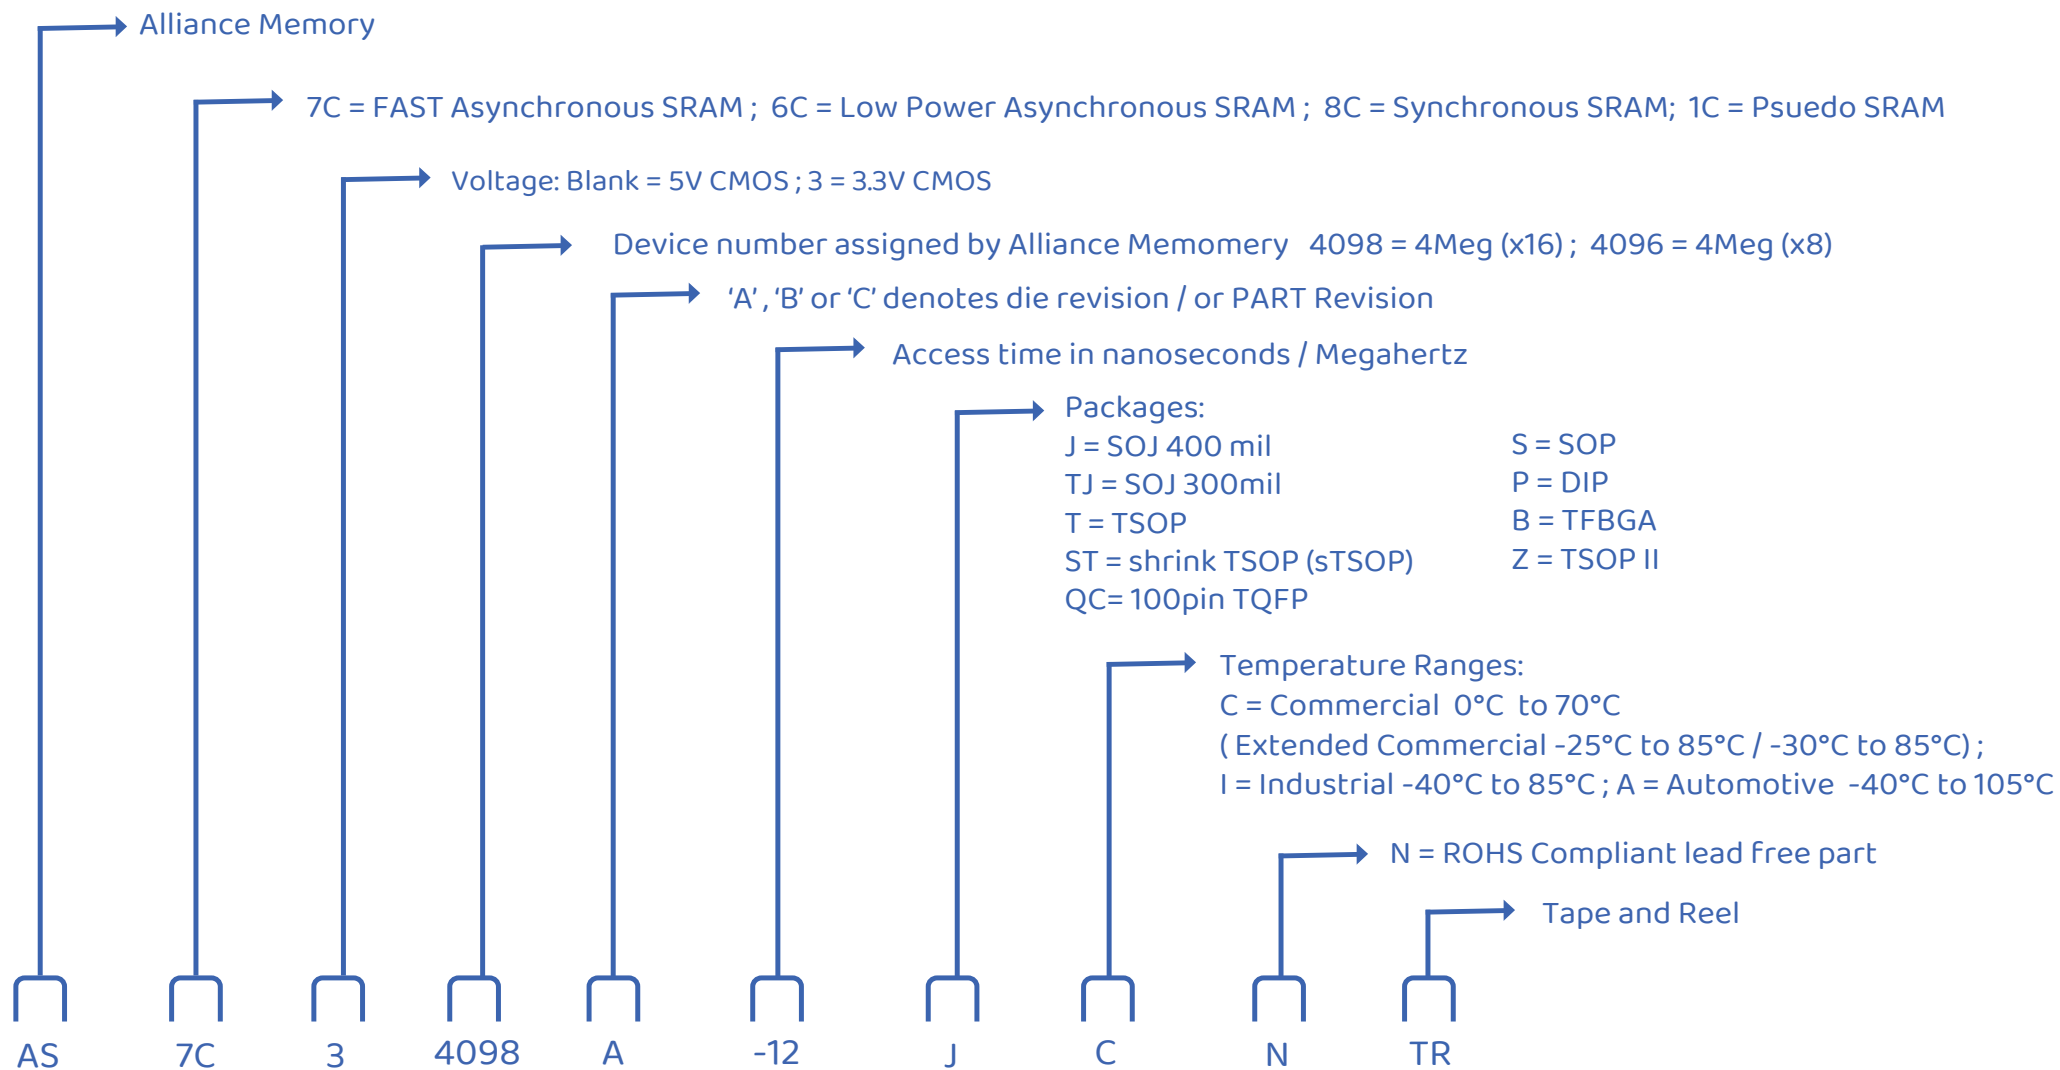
Alliance Memory

7C = FAST Asynchronous SRAM ; 6C = Low Power Asynchronous SRAM ; 8C = Synchronous SRAM; 1C = Psuedo SRAM

Voltage: Blank = 5V CMOS ; 3 = 3.3V CMOS

Device number assigned by Alliance Memomery 4098 = 4Meg (x16) ; 4096 = 4Meg (x8)

'A' , 'B' or 'C' denotes die revision / or PART Revision

Access time in nanoseconds / Megahertz

Packages:
J = SOJ 400 mil
TJ = SOJ 300mil
T = TSOP
ST = shrink TSOP (sTSOP)
QC= 100pin TQFP

S = SOP
P = DIP
B = TFBGA
Z = TSOP II

Temperature Ranges:
C = Commercial 0°C to 70°C
( Extended Commercial -25°C to 85°C / -30°C to 85°C) ;
I = Industrial -40°C to 85°C ; A = Automotive -40°C to 105°C

N = ROHS Compliant lead free part

Tape and Reel

AS 7C 3 4098 A -12 J C N TR